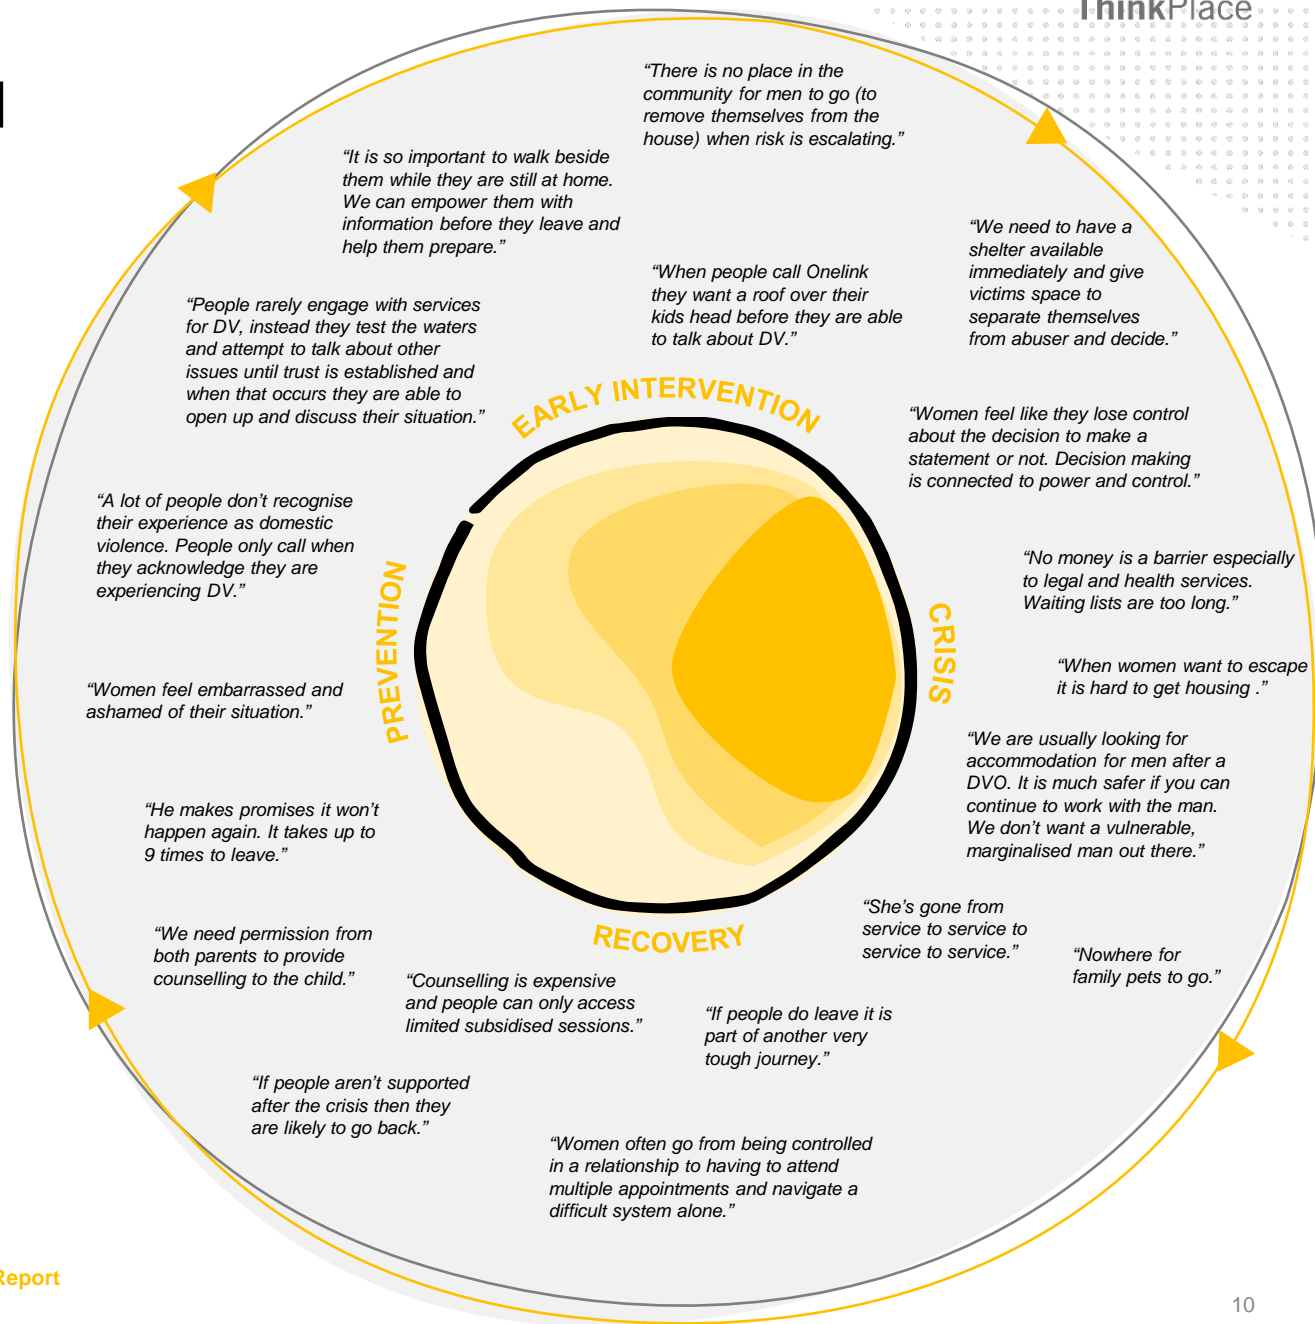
ThinkPlace

"There is no place in the community for men to go (to remove themselves from the house) when risk is escalating."

"It is so important to walk beside them while they are still at home. We can empower them with information before they leave and help them prepare."

"We need to have a shelter available immediately and give victims space to separate themselves from abuser and decide."

"When people call Onelink they want a roof over their kids head before they are able to talk about DV."

"People rarely engage with services for DV, instead they test the waters and attempt to talk about other issues until trust is established and when that occurs they are able to open up and discuss their situation."

EARLY INTERVENTION

"Women feel like they lose control about the decision to make a statement or not. Decision making is connected to power and control."

"A lot of people don't recognise their experience as domestic violence. People only call when they acknowledge they are experiencing DV."

"No money is a barrier especially to legal and health services. Waiting lists are too long."

PREVENTION

CRISIS

"When women want to escape it is hard to get housing ."

"Women feel embarrassed and ashamed of their situation."

"We are usually looking for accommodation for men after a DVO. It is much safer if you can continue to work with the man. We don't want a vulnerable, marginalised man out there."

"He makes promises it won't happen again. It takes up to 9 times to leave."

"She's gone from service to service to service to service."

"We need permission from both parents to provide counselling to the child."

RECOVERY

"Nowhere for family pets to go."

"Counselling is expensive and people can only access limited subsidised sessions."

"If people do leave it is part of another very tough journey."

"If people aren't supported after the crisis then they are likely to go back."

"Women often go from being controlled in a relationship to having to attend multiple appointments and navigate a difficult system alone."

Report

10